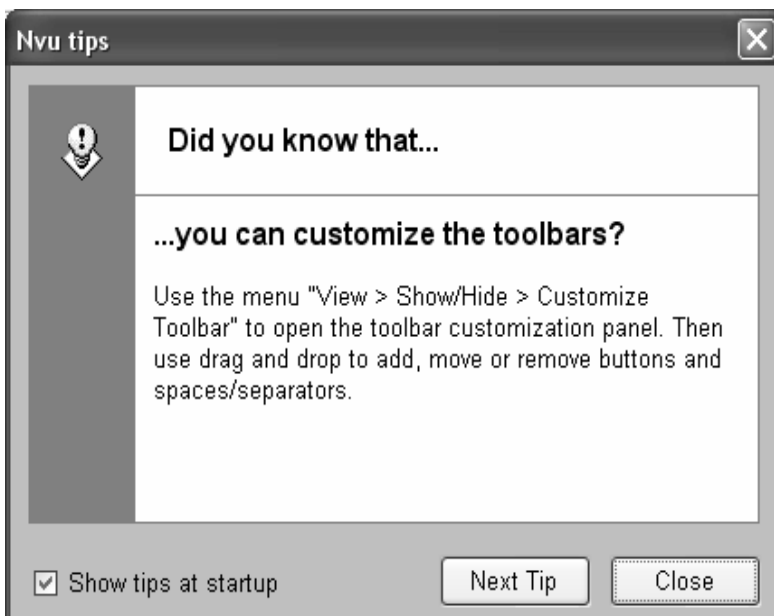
Nvu tips

Did you know that...

...you can customize the toolbars?

Use the menu "View > Show/Hide > Customize Toolbar" to open the toolbar customization panel. Then use drag and drop to add, move or remove buttons and spaces/separators.

Show tips at startup

Next Tip

Close